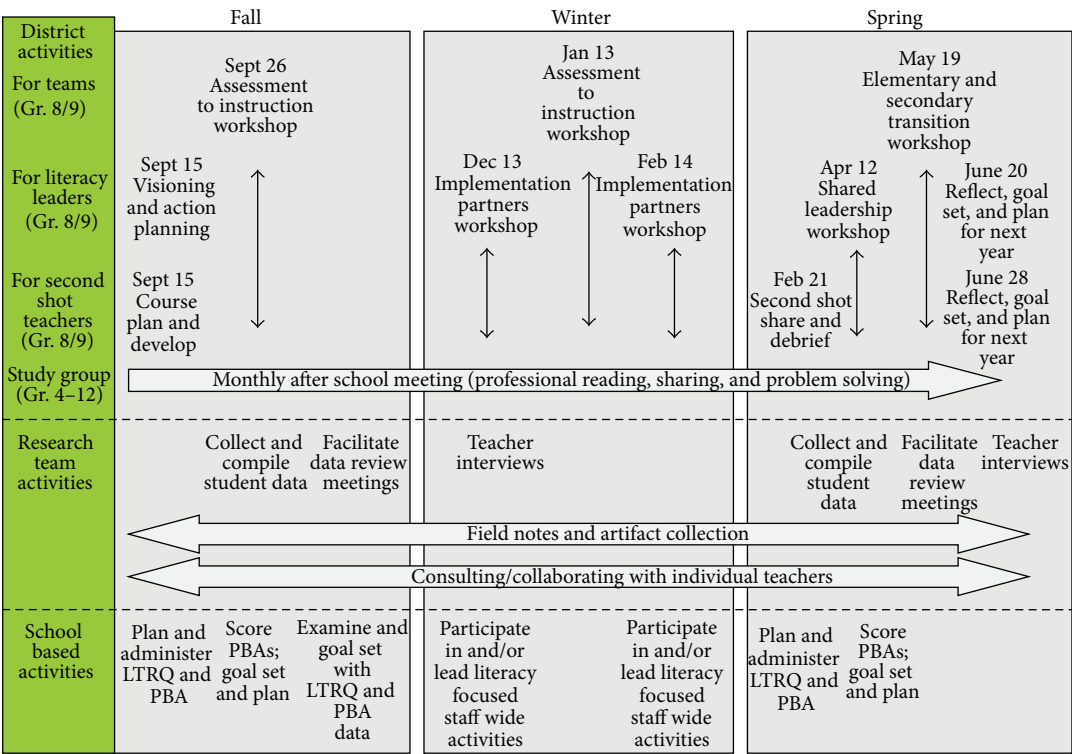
District activities

Fall

Winter

Spring

For teams (Gr. 8/9)

Sept 26 Assessment to instruction workshop

Jan 13 Assessment to instruction workshop

May 19 Elementary and secondary transition workshop

For literacy leaders (Gr. 8/9)

Sept 15 Visioning and action planning

Dec 13 Implementation partners workshop

Feb 14 Implementation partners workshop

Apr 12 Shared leadership workshop

June 20 Reflect, goal set, and plan for next year

For second shot teachers (Gr. 8/9)

Sept 15 Course plan and develop

Feb 21 Second shot share and debrief

June 28 Reflect, goal set, and plan for next year

Study group (Gr. 4–12)

Monthly after school meeting (professional reading, sharing, and problem solving)

Research team activities

Collect and compile student data

Facilitate data review meetings

Teacher interviews

Collect and compile student data

Facilitate data review meetings

Teacher interviews

Field notes and artifact collection

Consulting/collaborating with individual teachers

School based activities

Plan and administer LTRQ and PBA

Score PBAs; goal set and plan

Examine and goal set with LTRQ and PBA data

Participate in and/or lead literacy focused staff wide activities

Participate in and/or lead literacy focused staff wide activities

Plan and administer LTRQ and PBA

Score PBAs; goal set and plan